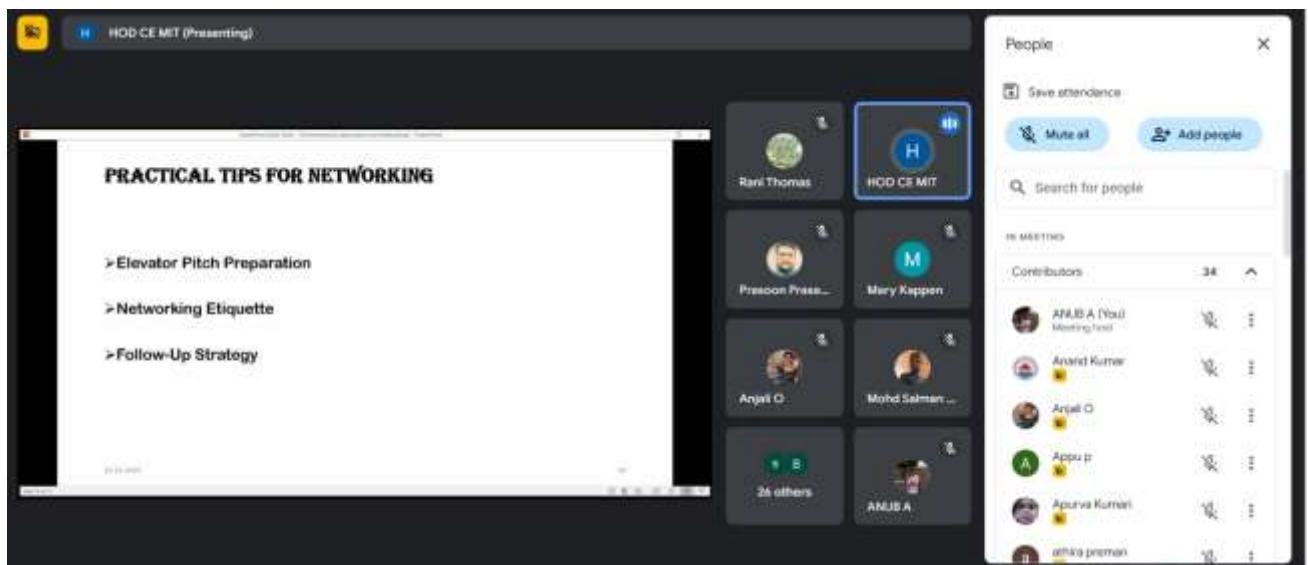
HOD CE MIT (Presenting)

PRACTICAL TIPS FOR NETWORKING

➢Elevator Pitch Preparation

➢Networking Etiquette

➢Follow-Up Strategy

Rani Thomas

H
HOD CE MIT

Prasoon Prase...

M
Mary Kappen

Anjali O

Mohd Salman ...

26 others

ANUB A

People

Save attendance

Mute all

Add people

Search for people

IN MEETING

Contributors 34

ANUB A (You)
Meeting host

Anand Kumar

Anjali O

A
Appu p

Apurva Kumari

athira preman